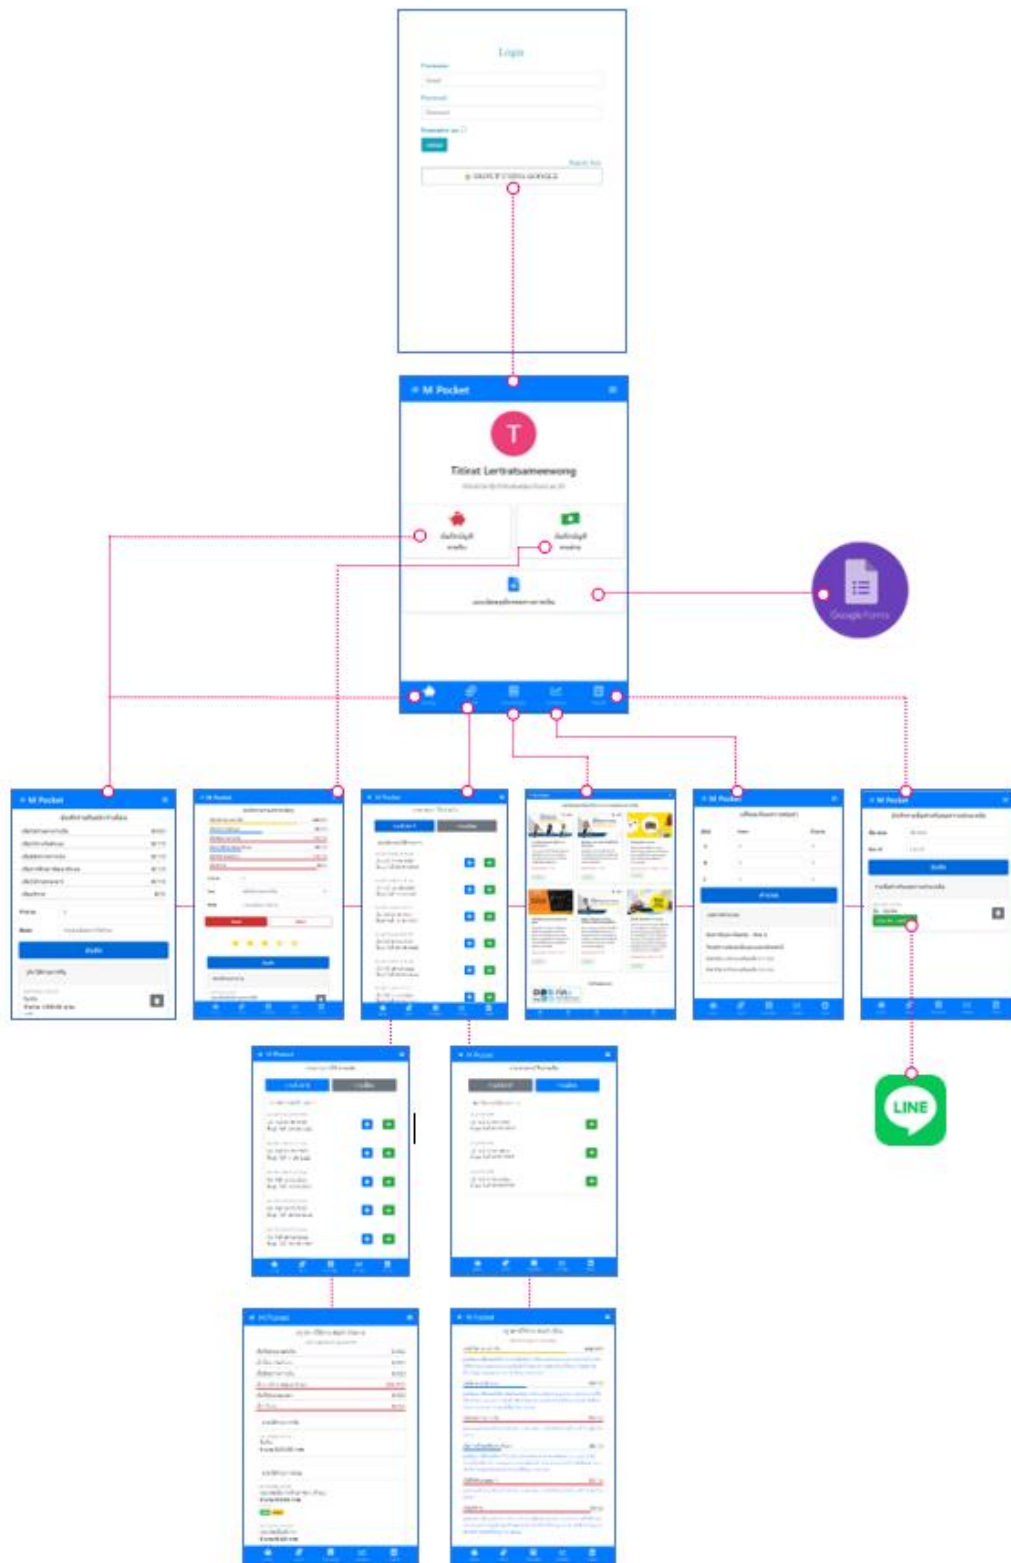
Login

Username

Password

Remember me

Login

Register here

SIGN UP USING GOOGLE

M Pocket

T

Titirat Lertratsameewong

Google Forms

M Pocket

M Pocket

M Pocket

M Pocket

M Pocket

LINE

M Pocket

M Pocket